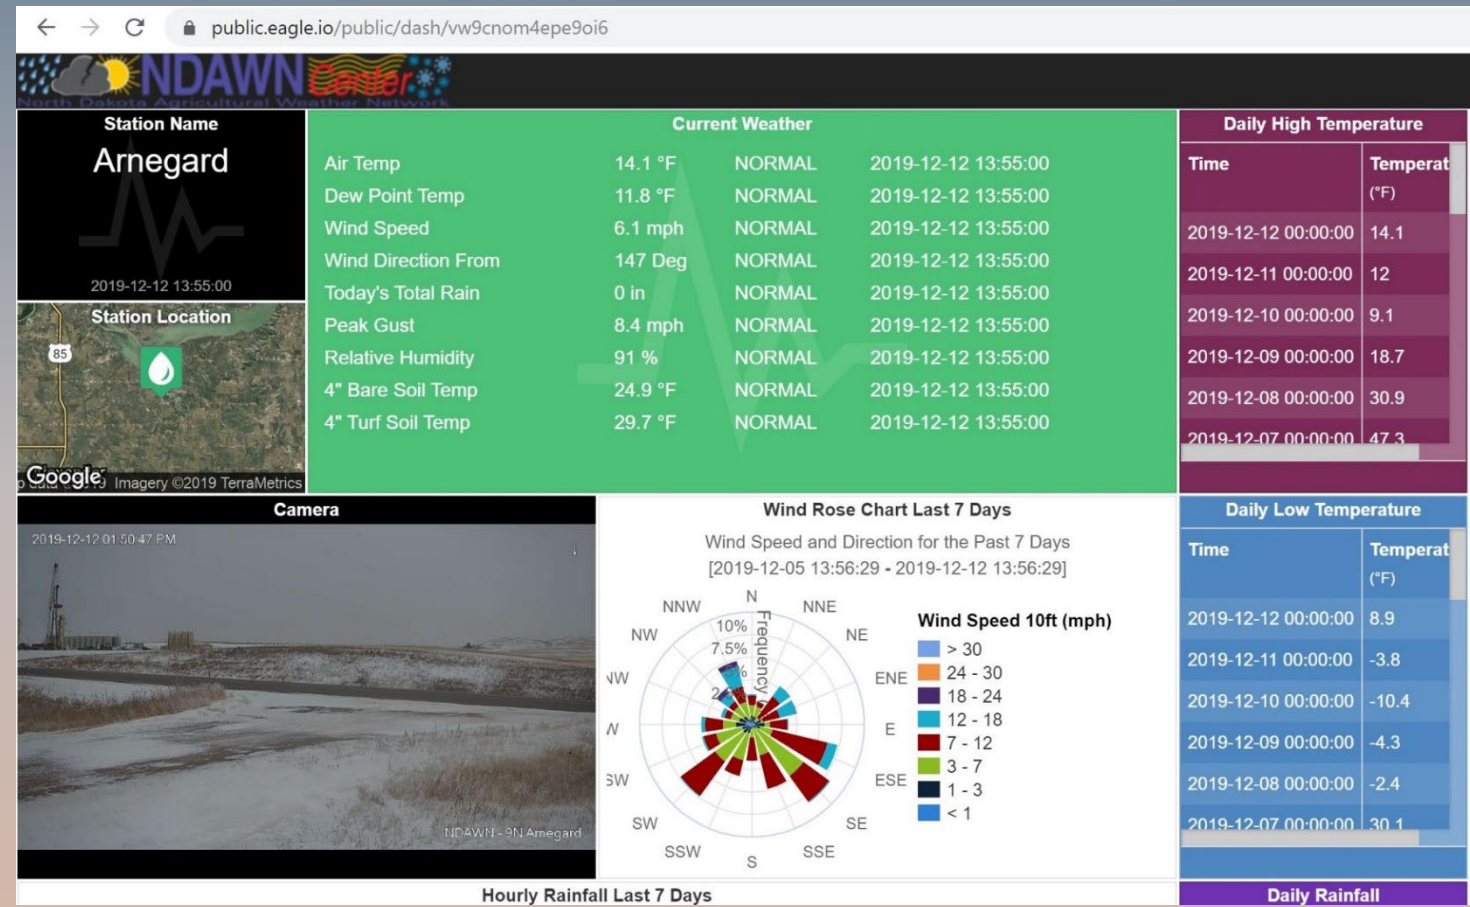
public.eagle.io/public/dash/vw9cnom4epe9oi6

NDAWN Center
North Dakota Agricultural Weather Network

Station Name
Arnegard
2019-12-12 13:55:00

Station Location
85
Google Imagery ©2019 TerraMetrics

Current Weather

| | | | |
|---|---|---|---|
| Air Temp | 14.1 °F | NORMAL | 2019-12-12 13:55:00 |
| Dew Point Temp | 11.8 °F | NORMAL | 2019-12-12 13:55:00 |
| Wind Speed | 6.1 mph | NORMAL | 2019-12-12 13:55:00 |
| Wind Direction From | 147 Deg | NORMAL | 2019-12-12 13:55:00 |
| Today's Total Rain | 0 in | NORMAL | 2019-12-12 13:55:00 |
| Peak Gust | 8.4 mph | NORMAL | 2019-12-12 13:55:00 |
| Relative Humidity | 91 % | NORMAL | 2019-12-12 13:55:00 |
| 4" Bare Soil Temp | 24.9 °F | NORMAL | 2019-12-12 13:55:00 |
| 4" Turf Soil Temp | 29.7 °F | NORMAL | 2019-12-12 13:55:00 |

Daily High Temperature

| Time | Temperat (°F) |
|---|---|
| 2019-12-12 00:00:00 | 14.1 |
| 2019-12-11 00:00:00 | 12 |
| 2019-12-10 00:00:00 | 9.1 |
| 2019-12-09 00:00:00 | 18.7 |
| 2019-12-08 00:00:00 | 30.9 |
| 2019-12-07 00:00:00 | 47.3 |

Camera
2019-12-12 01:50:47 PM
NDAWN - 9N Arnegard

Wind Rose Chart Last 7 Days
Wind Speed and Direction for the Past 7 Days
[2019-12-05 13:56:29 - 2019-12-12 13:56:29]

N NNE NE ENE E ESE SE SSE S SSW SW SW W NW NW NNW
10% 7.5% 5% 2
Frequency

Wind Speed 10ft (mph)
> 30
24 - 30
18 - 24
12 - 18
7 - 12
3 - 7
1 - 3
< 1

Daily Low Temperature

| Time | Temperat (°F) |
|---|---|
| 2019-12-12 00:00:00 | 8.9 |
| 2019-12-11 00:00:00 | -3.8 |
| 2019-12-10 00:00:00 | -10.4 |
| 2019-12-09 00:00:00 | -4.3 |
| 2019-12-08 00:00:00 | -2.4 |
| 2019-12-07 00:00:00 | 30.1 |

Hourly Rainfall Last 7 Days

Daily Rainfall